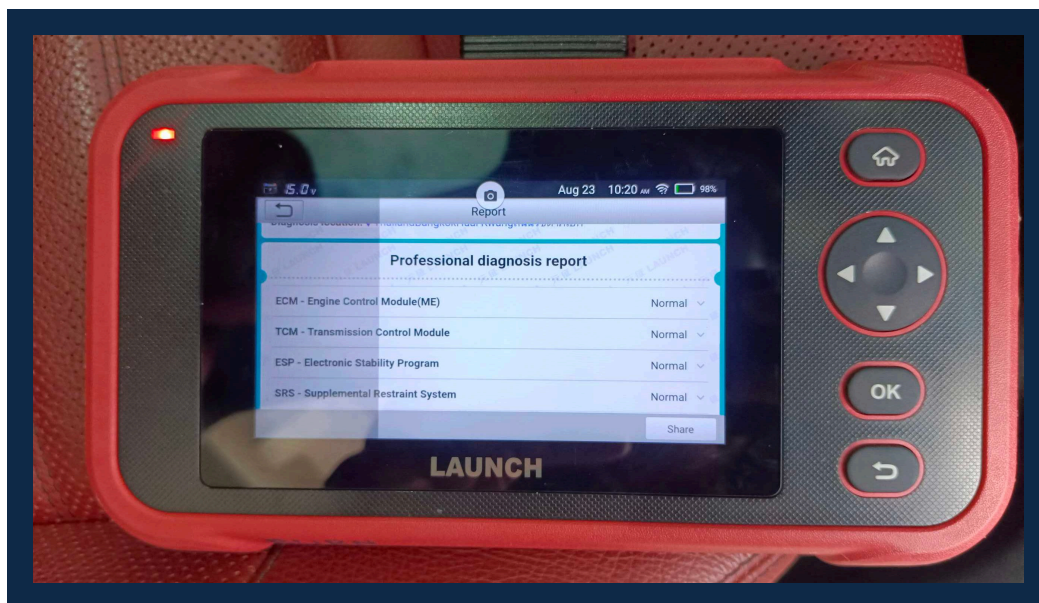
15.0v

Aug 23 10:20 AM 98%

Report

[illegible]

Professional diagnosis report

ECM - Engine Control Module(ME) Normal

TCM - Transmission Control Module Normal

ESP - Electronic Stability Program Normal

SRS - Supplemental Restraint System Normal

Share

LAUNCH

OK